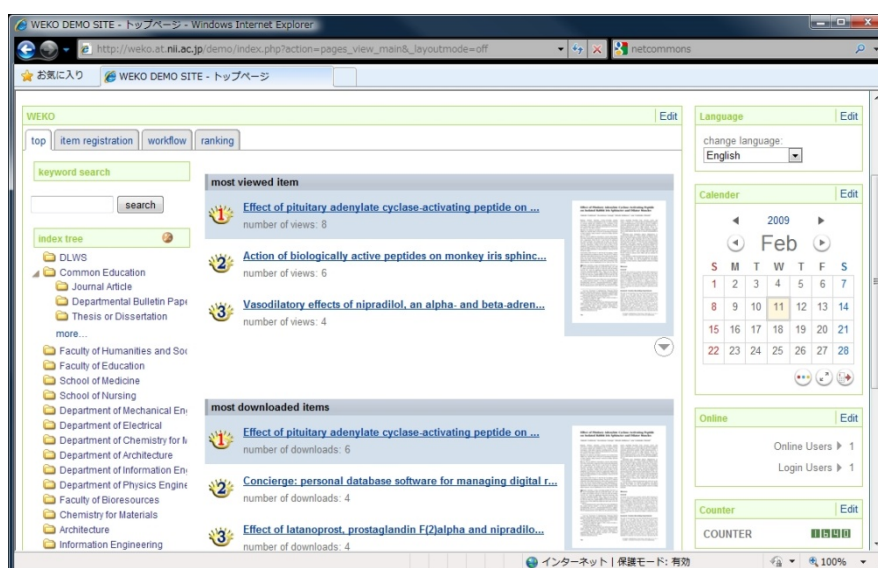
WEKO DEMO SITE - トップページ - Windows Internet Explorer

http://weko.at.nii.ac.jp/demo/index.php?action=pages_view_main&_layoutmode=off

netcommons

お気に入り

WEKO DEMO SITE - トップページ

WEKO

Edit

top | item registration | workflow | ranking

keyword search

search

index tree

DLWS
Common Education
Journal Article
Departmental Bulletin Pape
Thesis or Dissertation
more...
Faculty of Humanities and Soc
Faculty of Education
School of Medicine
School of Nursing
Department of Mechanical En
Department of Electrical
Department of Chemistry for M
Department of Architecture
Department of Information En
Department of Physics Engine
Faculty of Bioresources
Chemistry for Materials
Architecture
Information Engineering

most viewed item

1 Effect of pituitary adenylate cyclase-activating peptide on ...
number of views: 8

2 Action of biologically active peptides on monkey iris sphinc...
number of views: 6

3 Vasodilatory effects of nipradilol, an alpha- and beta-adren...
number of views: 4

most downloaded items

1 Effect of pituitary adenylate cyclase-activating peptide on ...
number of downloads: 6

2 Concierge: personal database software for managing digital r...
number of downloads: 4

3 Effect of latanoprost, prostaglandin F(2)alpha and nipradilo...
number of downloads: 4

Language

Edit

change language:
English

Calender

Edit

2009
Feb

| S | M | T | W | T | F | S |
|---|---|---|---|---|---|---|
| 1 | 2 | 3 | 4 | 5 | 6 | 7 |
| 8 | 9 | 10 | 11 | 12 | 13 | 14 |
| 15 | 16 | 17 | 18 | 19 | 20 | 21 |
| 22 | 23 | 24 | 25 | 26 | 27 | 28 |

Online

Edit

Online Users ▶ 1
Login Users ▶ 1

Counter

Edit

COUNTER

インターネット | 保護モード: 有効

100%